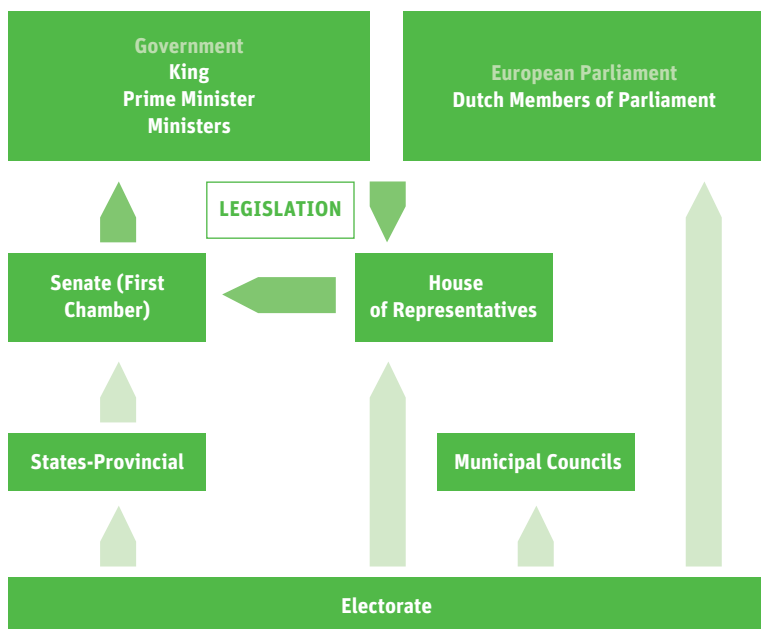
Government
King
Prime Minister
Ministers

European Parliament
Dutch Members of Parliament

LEGISLATION

Senate (First Chamber)

House of Representatives

States-Provincial

Municipal Councils

Electorate